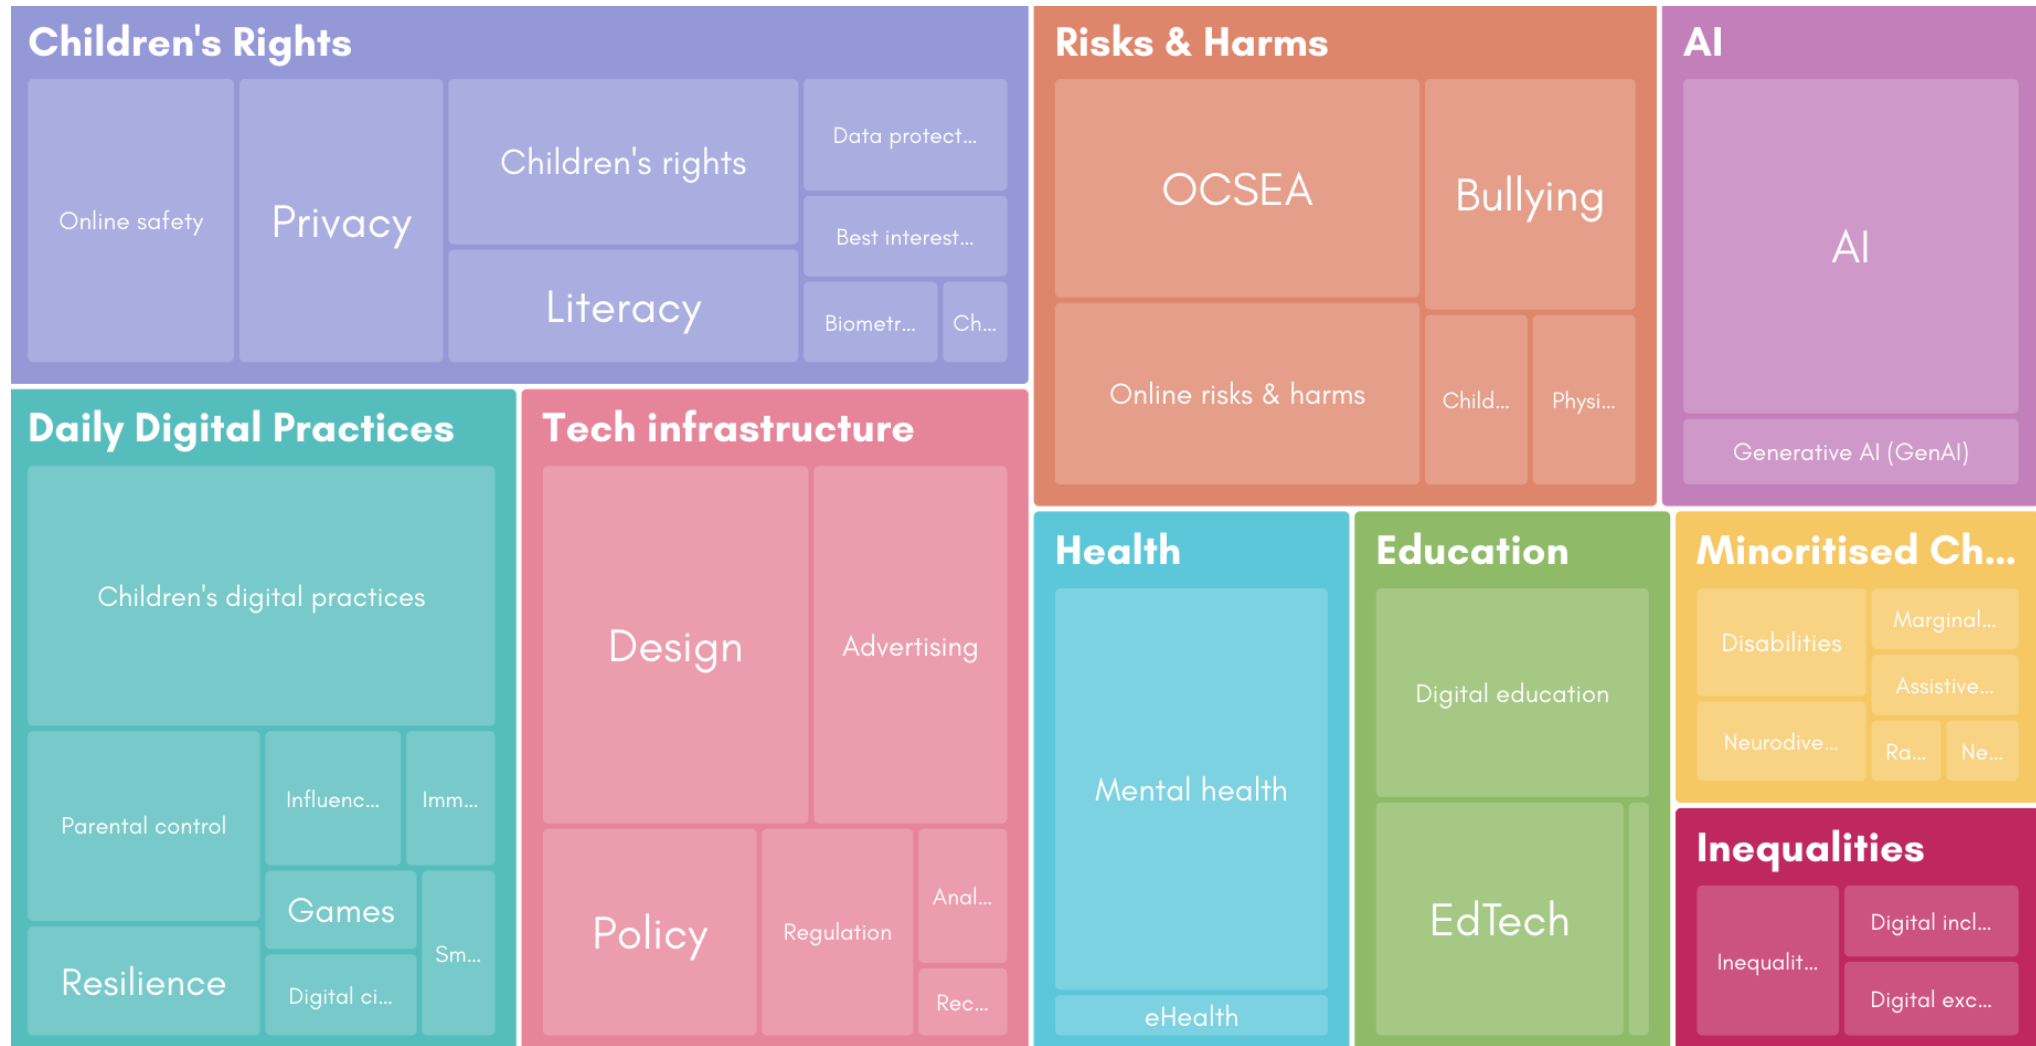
Children's Rights

Online safety

Privacy

Children's rights

Literacy

Data protect...

Best interest...

Biometr...

Ch...

Risks & Harms

OCSEA

Bullying

Online risks & harms

Child...

Physi...

AI

AI

Generative AI (GenAI)

Daily Digital Practices

Children's digital practices

Parental control

Influenc...

Imm...

Games

Sm...

Resilience

Digital ci...

Tech infrastructure

Design

Advertising

Policy

Regulation

Anal...

Rec...

Health

Mental health

eHealth

Education

Digital education

EdTech

Minoritised Ch...

Disabilities

Marginal...

Assistive...

Neurodive...

Ra...

Ne...

Inequalities

Inequalit...

Digital incl...

Digital exc...